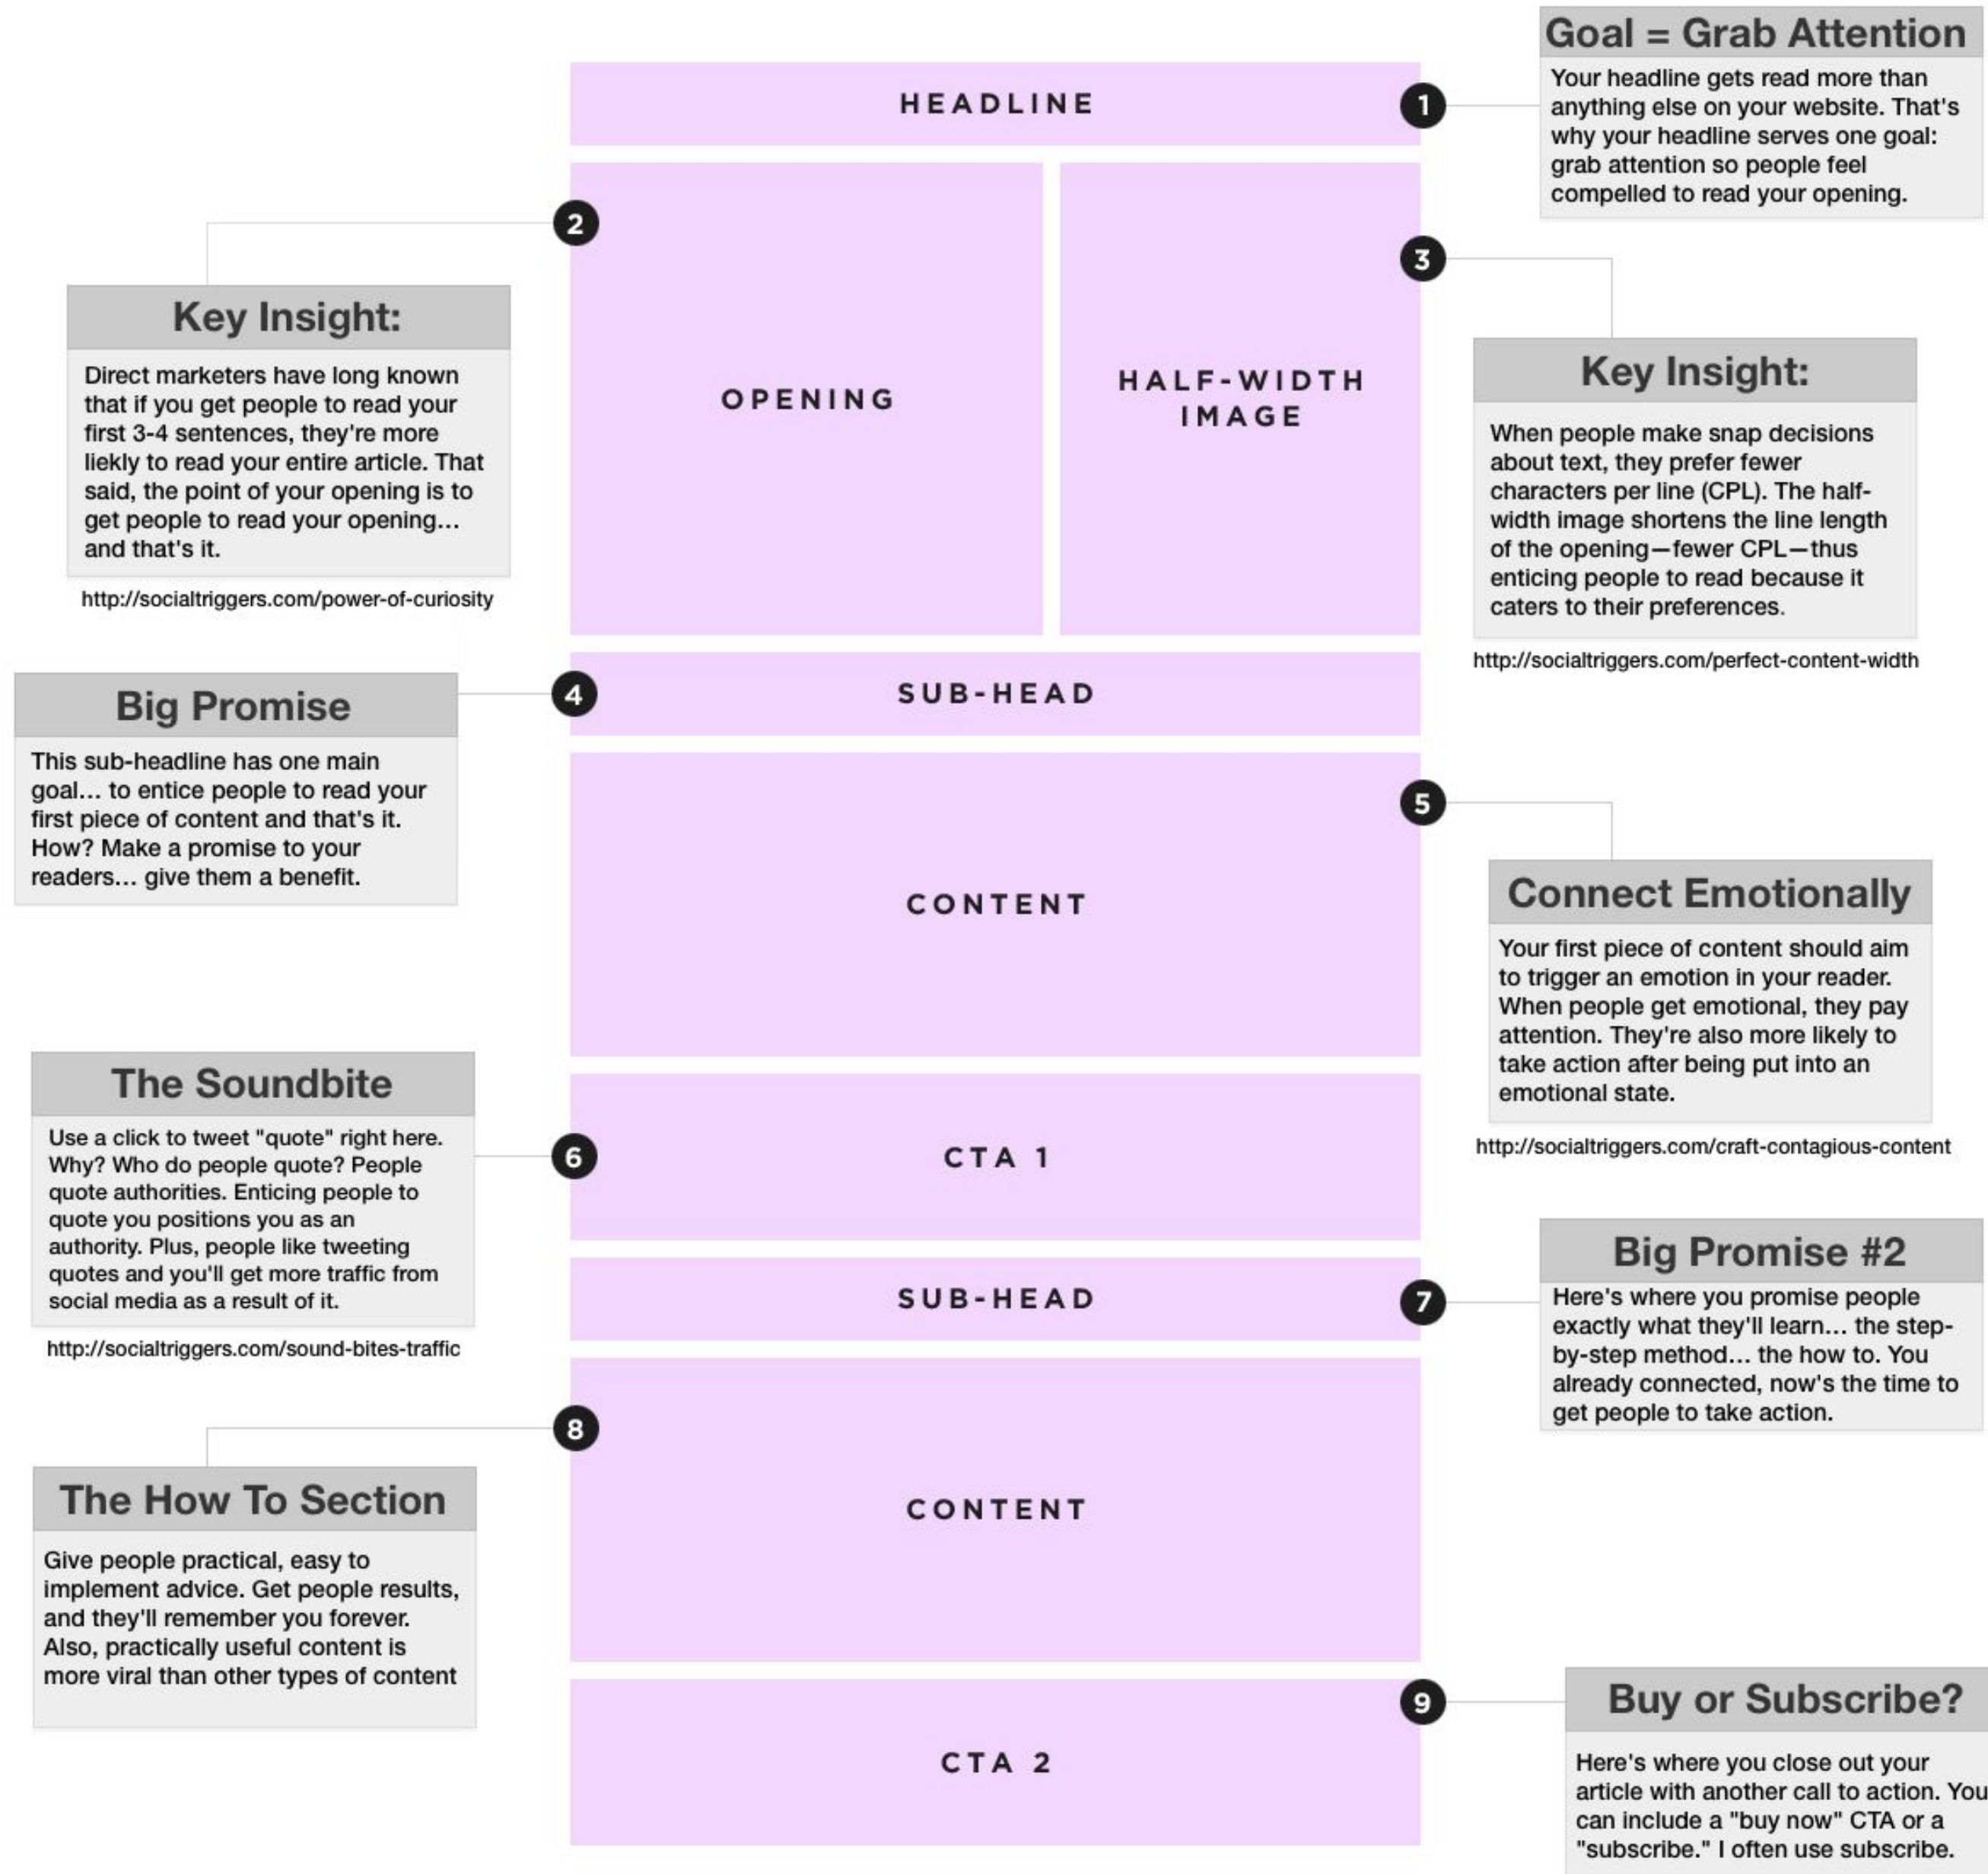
Goal = Grab Attention

Your headline gets read more than anything else on your website. That's why your headline serves one goal: grab attention so people feel compelled to read your opening.

HEADLINE

1

2

Key Insight:

Direct marketers have long known that if you get people to read your first 3-4 sentences, they're more liekly to read your entire article. That said, the point of your opening is to get people to read your opening… and that's it.

http://socialtriggers.com/power-of-curiosity

OPENING

HALF-WIDTH IMAGE

3

Key Insight:

When people make snap decisions about text, they prefer fewer characters per line (CPL). The half-width image shortens the line length of the opening—fewer CPL—thus enticing people to read because it caters to their preferences.

http://socialtriggers.com/perfect-content-width

Big Promise

This sub-headline has one main goal… to entice people to read your first piece of content and that's it. How? Make a promise to your readers… give them a benefit.

4

SUB-HEAD

5

CONTENT

Connect Emotionally

Your first piece of content should aim to trigger an emotion in your reader. When people get emotional, they pay attention. They're also more likely to take action after being put into an emotional state.

http://socialtriggers.com/craft-contagious-content

The Soundbite

Use a click to tweet "quote" right here. Why? Who do people quote? People quote authorities. Enticing people to quote you positions you as an authority. Plus, people like tweeting quotes and you'll get more traffic from social media as a result of it.

http://socialtriggers.com/sound-bites-traffic

6

CTA 1

Big Promise #2

Here's where you promise people exactly what they'll learn… the step-by-step method… the how to. You already connected, now's the time to get people to take action.

SUB-HEAD

7

8

The How To Section

Give people practical, easy to implement advice. Get people results, and they'll remember you forever. Also, practically useful content is more viral than other types of content

CONTENT

9

Buy or Subscribe?

CTA 2

Here's where you close out your article with another call to action. You can include a "buy now" CTA or a "subscribe." I often use subscribe.